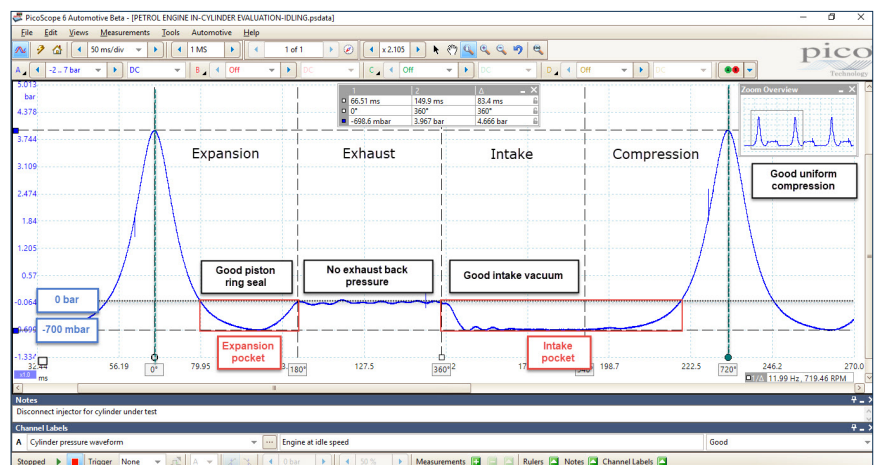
PicoScope 6 Automotive Beta - [PETROL ENGINE IN-CYLINDER EVALUATION-IDLING.psdata]

File Edit Views Measurements Tools Automotive Help

50 ms/div 1 MS 1 of 1 x 2.105

A -2 .. 7 bar DC B Off DC C Off DC D Off DC

pico Technology

| | 1 | 2 | Δ |
|---|---|---|---|
| | 66.51 ms | 149.9 ms | 83.4 ms |
| | 0° | 360° | 360° |
| | -698.6 mbar | 3.967 bar | 4.666 bar |

Zoom Overview

5.013 bar 4.378 3.744 3.109 2.474 1.84 1.205 0.57 -0.064 -0.699 -1.334

Expansion

Exhaust

Intake

Compression

Good uniform compression

Good piston ring seal

No exhaust back pressure

Good intake vacuum

0 bar

-700 mbar

Expansion pocket

Intake pocket

32.44 ms 56.19 0° 79.95 180° 127.5 360° 198.7 222.5 720° 246.2 270.0

11.99 Hz, 719.46 RPM

Notes

Disconnect injector for cylinder under test

Channel Labels

A Cylinder pressure waveform Engine at idle speed Good

Stopped Trigger None 0 bar 50 % Measurements Rulers Notes Channel Labels